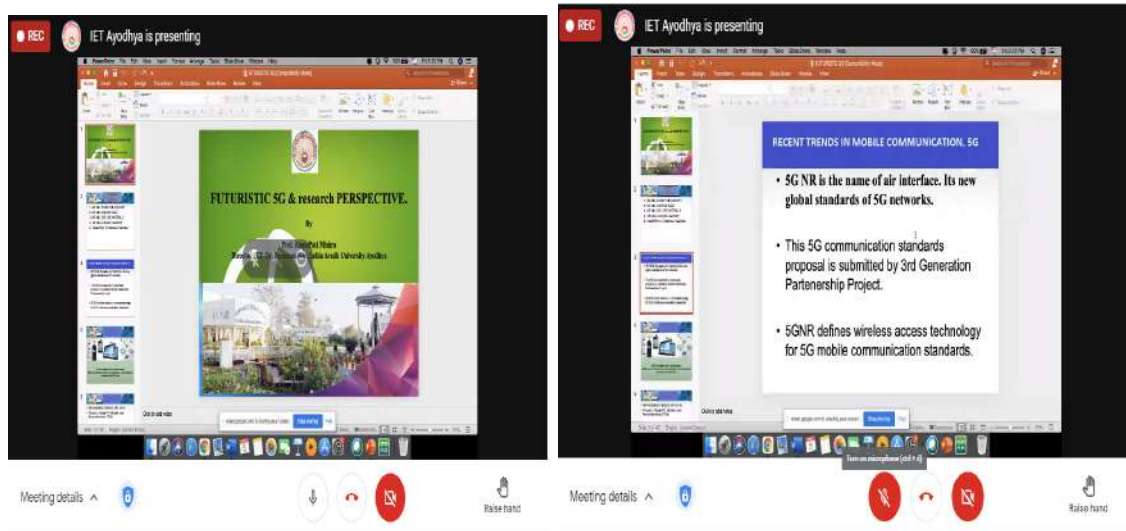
REC

IET Ayodhya is presenting

FUTURISTIC 5G & research PERSPECTIVE.

By

Prof. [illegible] Mishra

Director, IET, Dr. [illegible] Avadh University Ayodhya

Click to add notes

Meeting details

Raise hand

REC

IET Ayodhya is presenting

RECENT TRENDS IN MOBILE COMMUNICATION, 5G

• 5G NR is the name of air interface. Its new global standards of 5G networks.

• This 5G communication standards proposal is submitted by 3rd Generation Partenership Project.

• 5GNR defines wireless access technology for 5G mobile communication standards.

Click to add notes

Turn on microphone (ctrl + d)

Meeting details

Raise hand